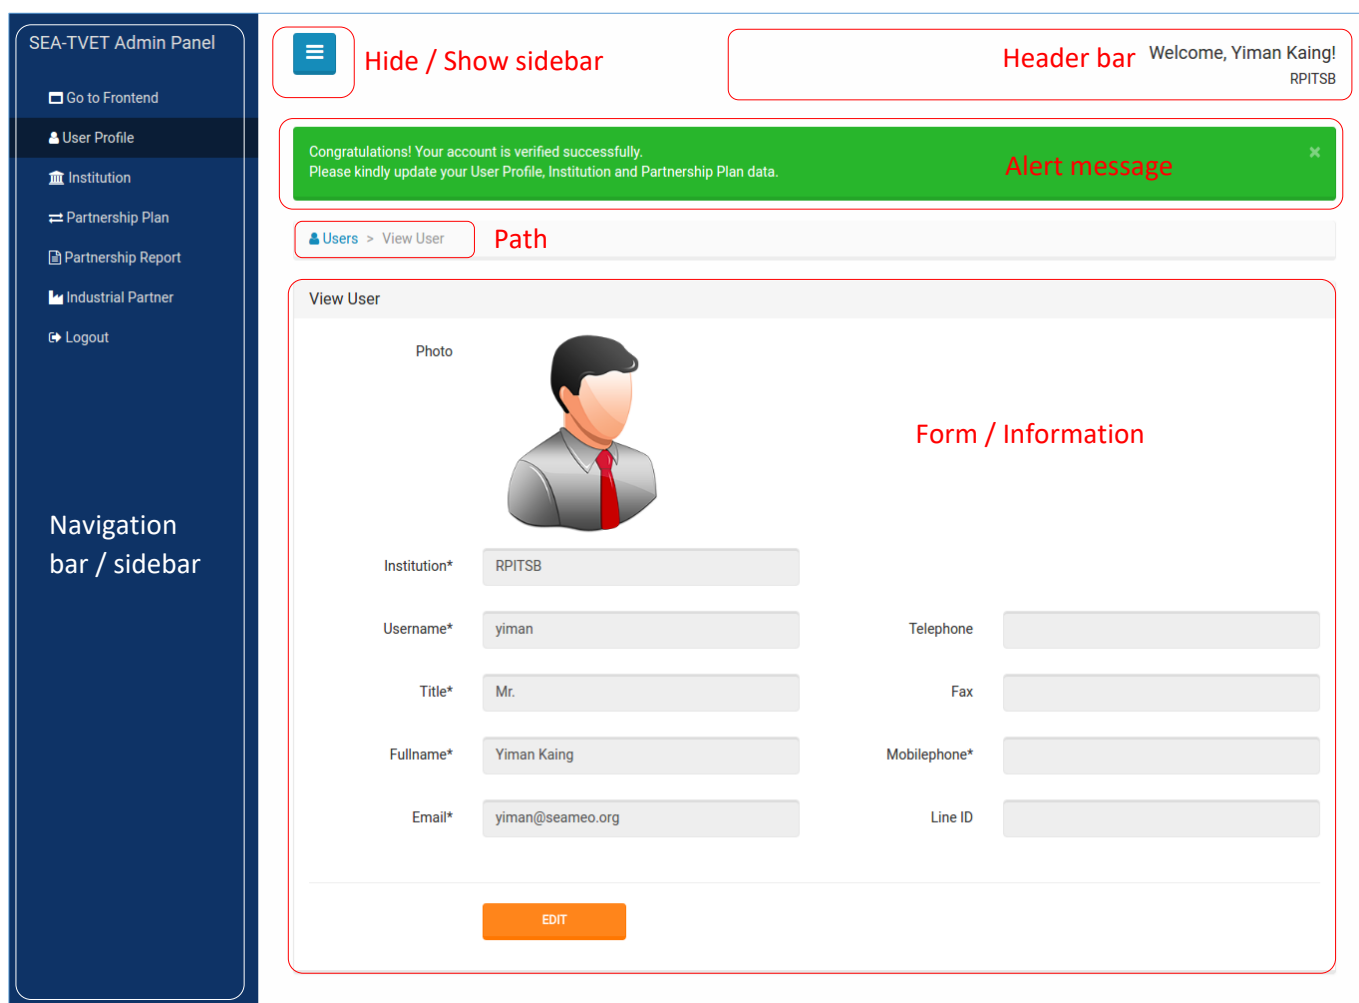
SEA-TVET Admin Panel

Go to Frontend

User Profile

Institution

Partnership Plan

Partnership Report

Industrial Partner

Logout

Navigation bar / sidebar

Hide / Show sidebar

Header bar

Welcome, Yiman Kaing!
RPITSB

Congratulations! Your account is verified successfully.
Please kindly update your User Profile, Institution and Partnership Plan data.

Alert message

×

Users > View User

Path

View User

Photo

Form / Information

Institution* RPITSB

Username* yiman

Telephone

Title* Mr.

Fax

Fullname* Yiman Kaing

Mobilephone*

Email* yiman@seameo.org

Line ID

EDIT